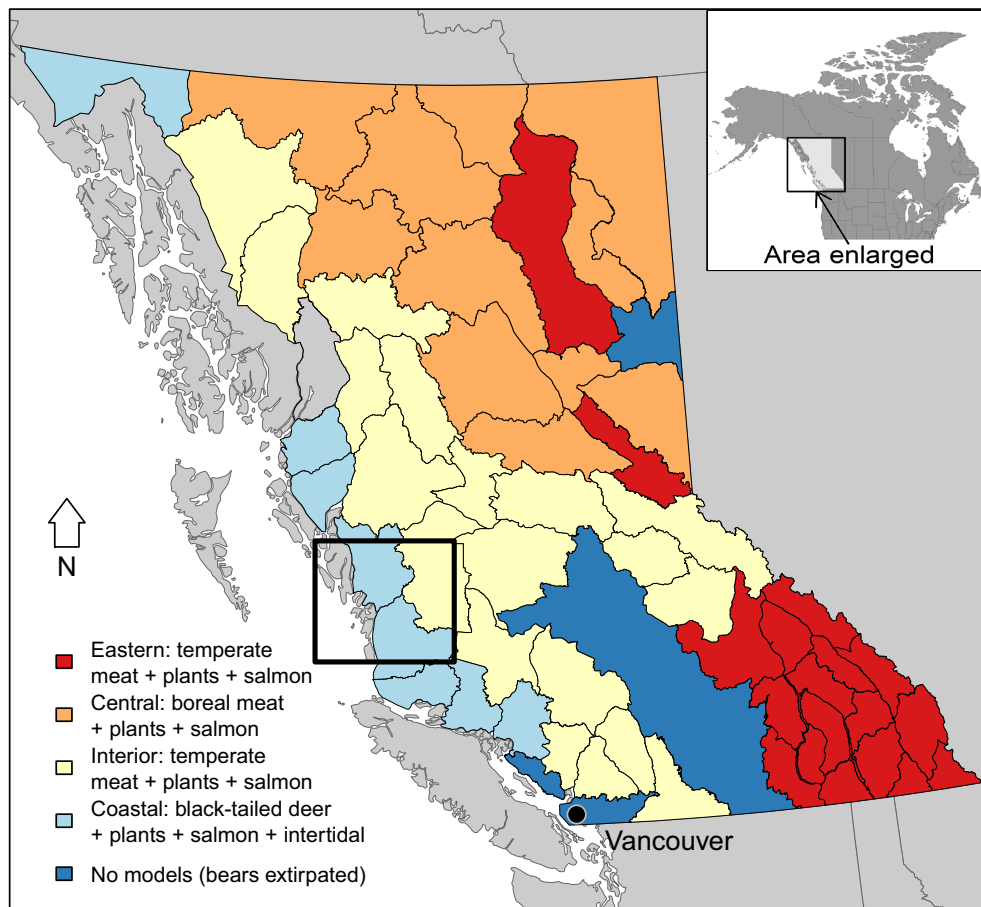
Area enlarged

N

Eastern: temperate meat + plants + salmon

Central: boreal meat + plants + salmon

Interior: temperate meat + plants + salmon

Coastal: black-tailed deer + plants + salmon + intertidal

No models (bears extirpated)

Vancouver